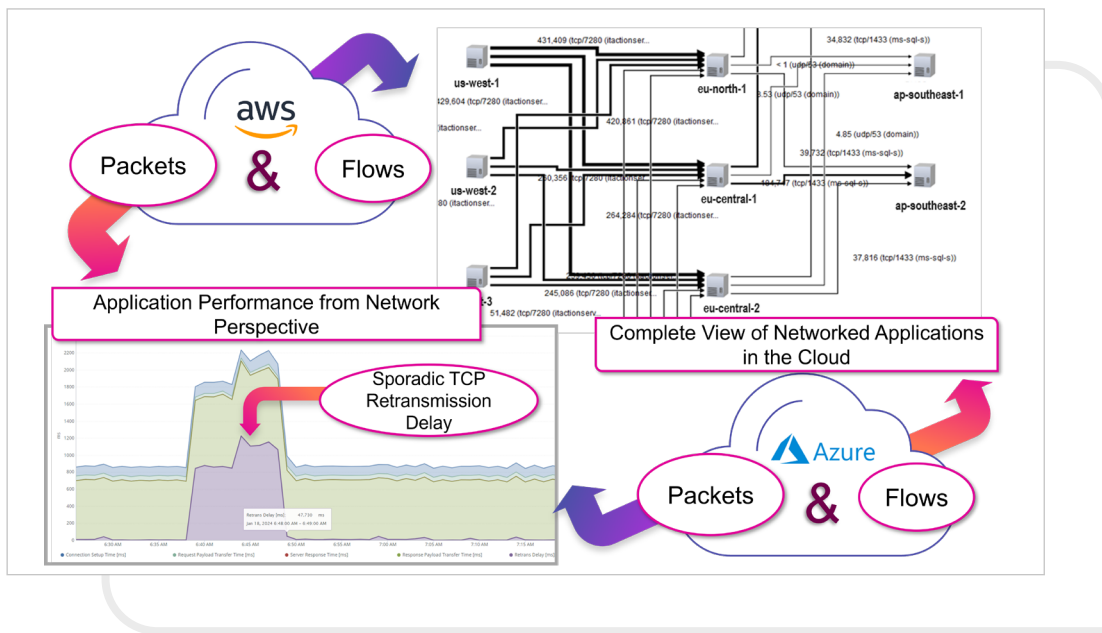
aws

Packets

&

Flows

431,409 (tcp/7280 (itactionser...

us-west-1

329,604 (tcp/7280 (itactionser...

itactionser...

eu-north-1

< 1 (udp/53 (domain))

34,832 (tcp/1433 (ms-sql-s))

ap-southeast-1

3.53 (udp/53 (domain))

420,861 (tcp/7280 (itactionser...

4.85 (udp/53 (domain))

39,732 (tcp/1433 (ms-sql-s))

us-west-2

280 (itactionser...

230,356 (tcp/7280 (itactionser...

eu-central-1

104,747 (tcp/1433 (ms-sql-s))

ap-southeast-2

264,284 (tcp/7280 (itactionser...

37,816 (tcp/1433 (ms-sql-s))

-3

245,086 (tcp/7280 (itactionser...

51,482 (tcp/7280 (itactionserv...

eu-central-2

Application Performance from Network Perspective

Complete View of Networked Applications in the Cloud

Sporadic TCP Retransmission Delay

2200
2000
1800
1600
1400
1200
1000
800
600
400
200
0

ms

Retrans Delay [ms]: 47,730 ms
Jan 18, 2024 6:48:00 AM – 6:49:00 AM

6:30 AM
6:35 AM
6:40 AM
6:45 AM
6:50 AM
6:55 AM
7:00 AM
7:05 AM
7:10 AM
7:15 AM

Connection Setup Time [ms]
Request Payload Transfer Time [ms]
Server Response Time [ms]
Response Payload Transfer Time [ms]
Retrans Delay [ms]

Azure

Packets

&

Flows